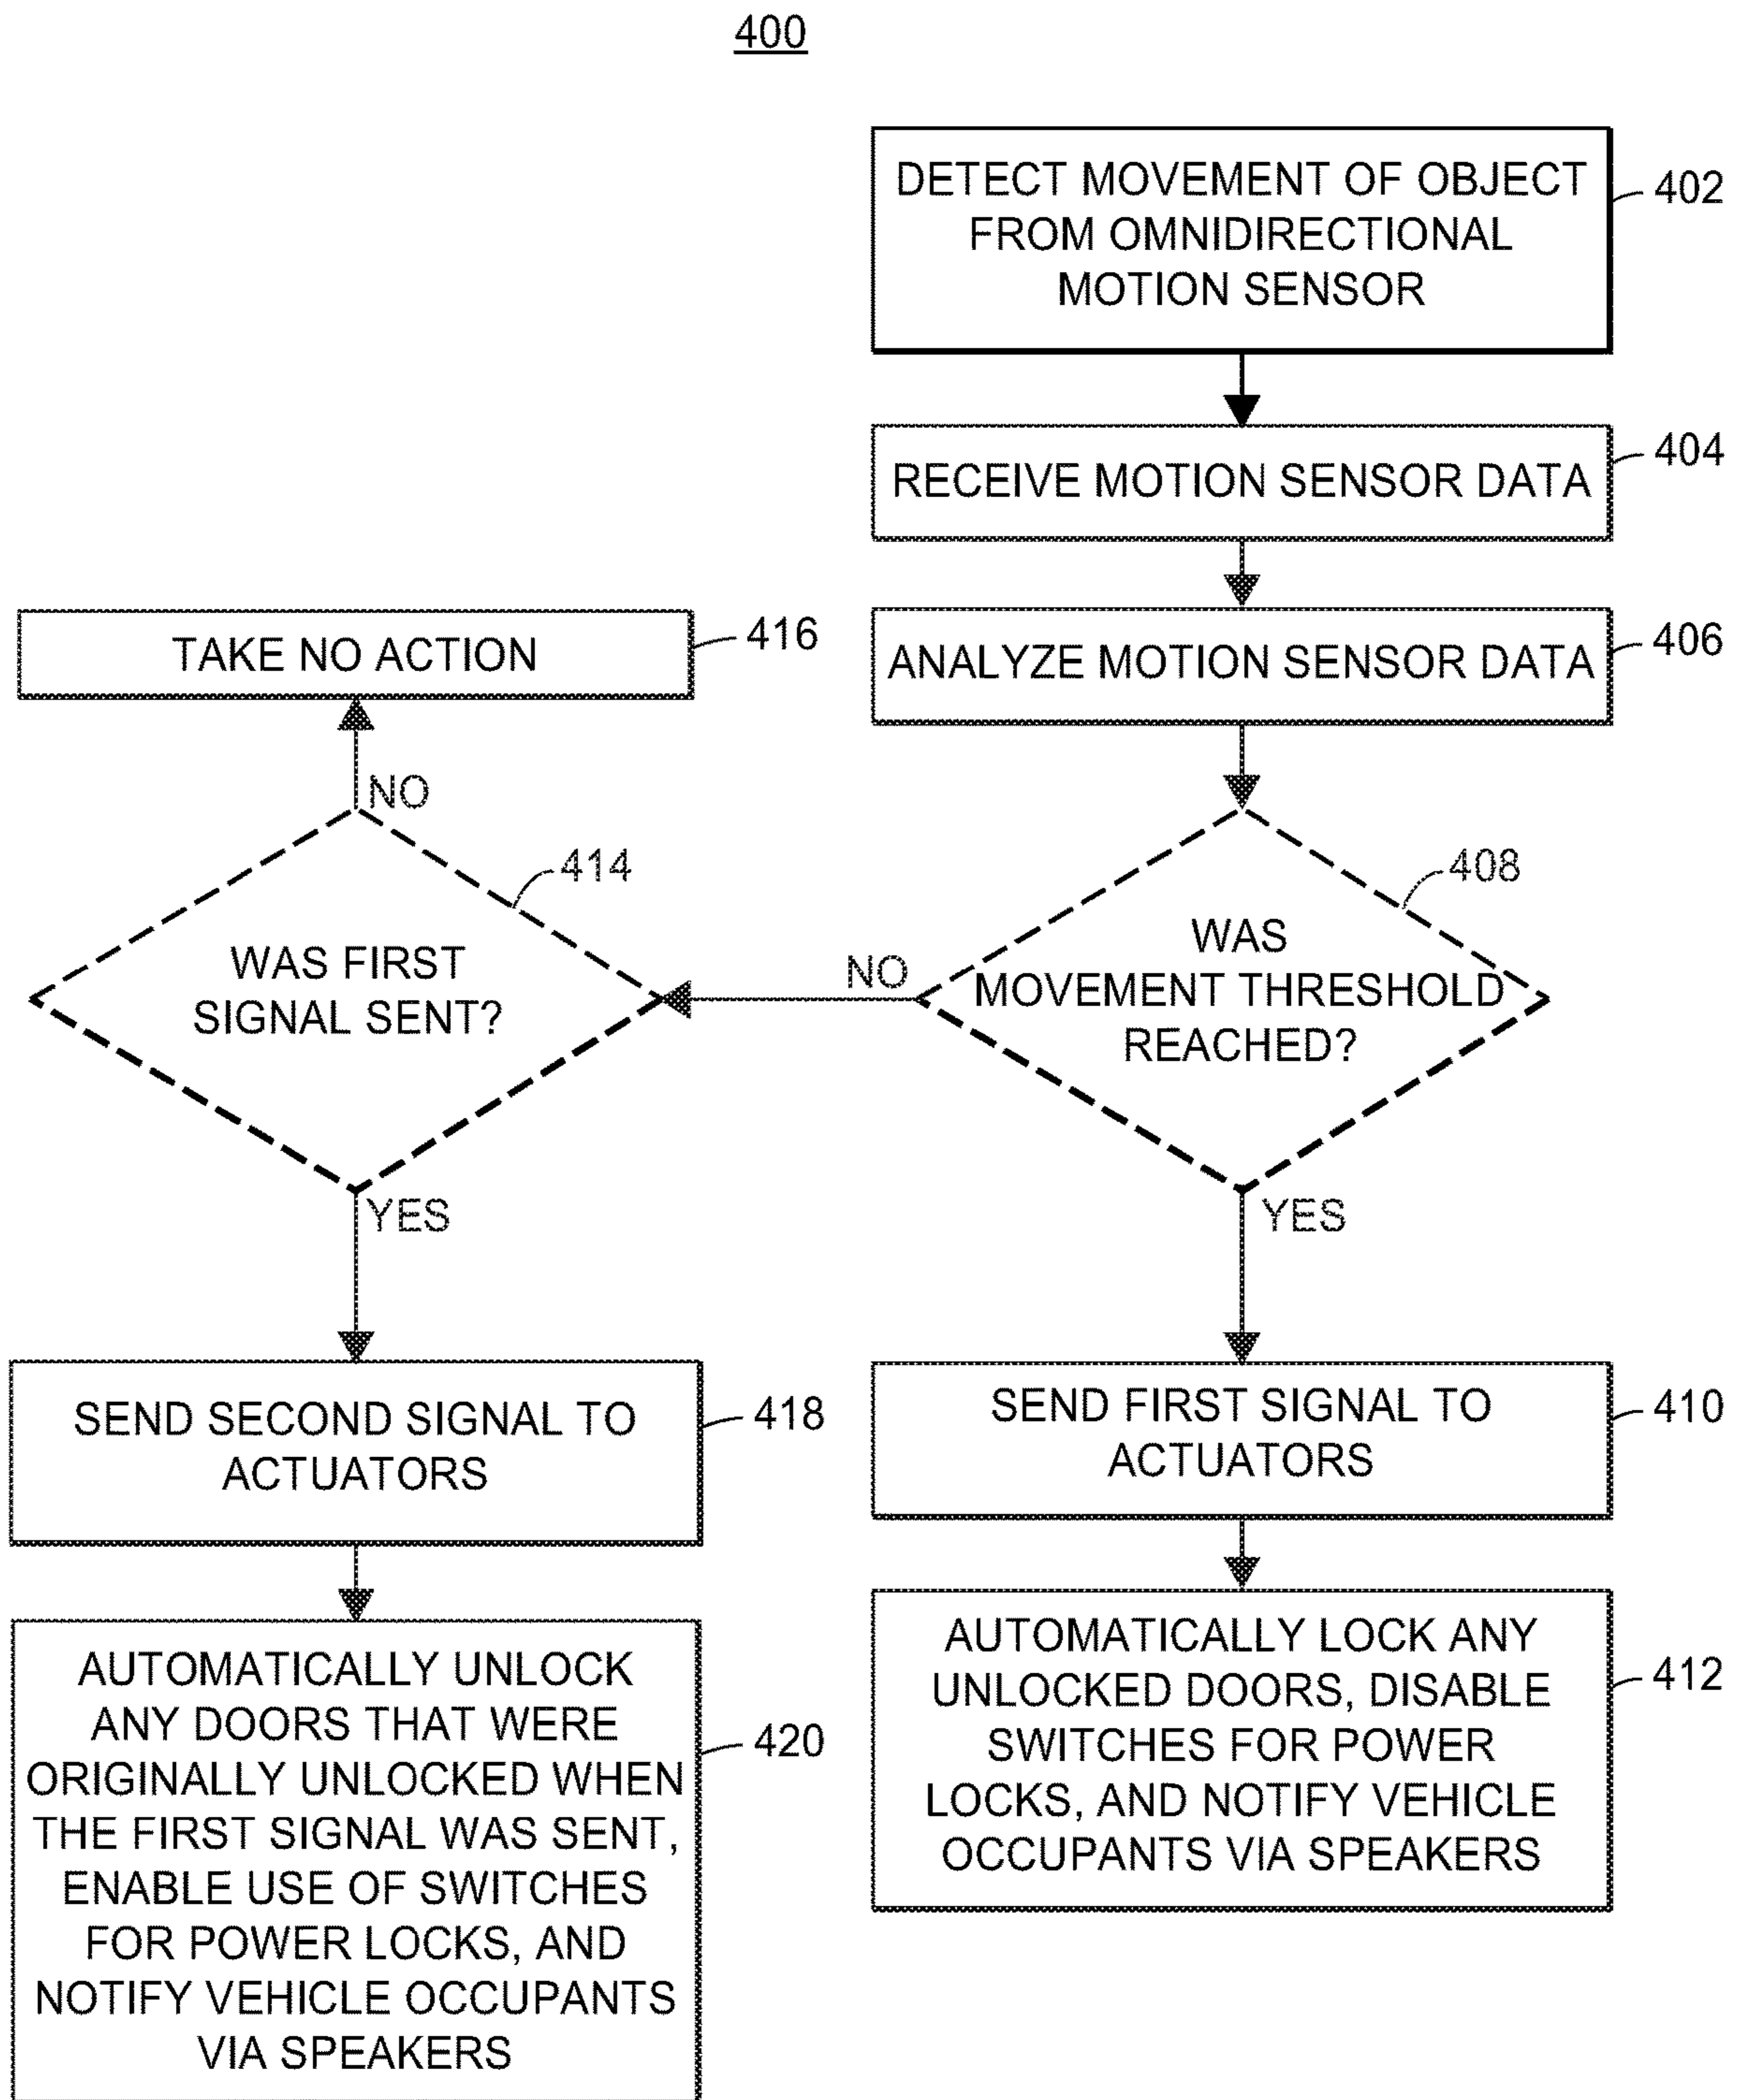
400

DETECT MOVEMENT OF OBJECT FROM OMNIDIRECTIONAL MOTION SENSOR

402

RECEIVE MOTION SENSOR DATA

404

ANALYZE MOTION SENSOR DATA

406

WAS MOVEMENT THRESHOLD REACHED?

408

NO

YES

SEND FIRST SIGNAL TO ACTUATORS

410

AUTOMATICALLY LOCK ANY UNLOCKED DOORS, DISABLE SWITCHES FOR POWER LOCKS, AND NOTIFY VEHICLE OCCUPANTS VIA SPEAKERS

412

WAS FIRST SIGNAL SENT?

414

NO

TAKE NO ACTION

416

YES

SEND SECOND SIGNAL TO ACTUATORS

418

AUTOMATICALLY UNLOCK ANY DOORS THAT WERE ORIGINALLY UNLOCKED WHEN THE FIRST SIGNAL WAS SENT, ENABLE USE OF SWITCHES FOR POWER LOCKS, AND NOTIFY VEHICLE OCCUPANTS VIA SPEAKERS

420